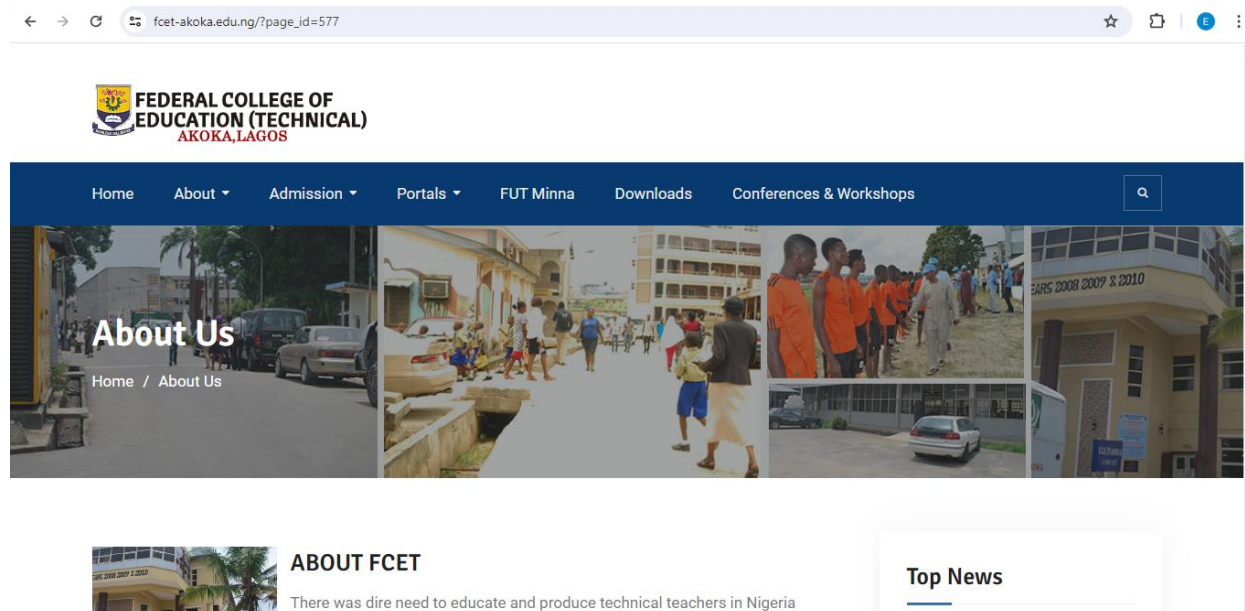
fcet-akoka.edu.ng/?page_id=577

E

FEDERAL COLLEGE OF EDUCATION (TECHNICAL)
AKOKA,LAGOS

Home About Admission Portals FUT Minna Downloads Conferences & Workshops

About Us
Home / About Us

EARS 2008 2009 & 2010

ABOUT FCET
There was dire need to educate and produce technical teachers in Nigeria

Top News